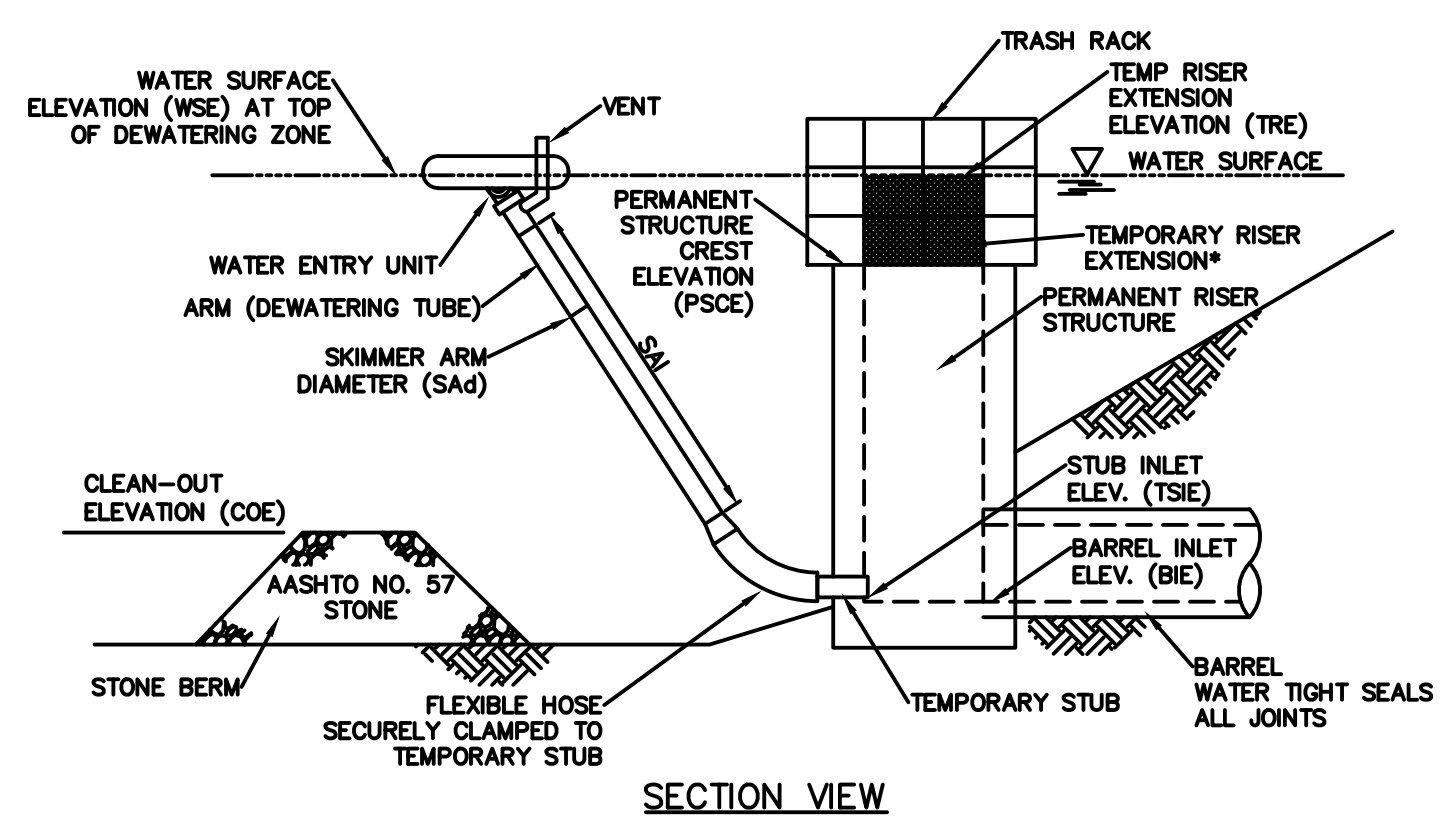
TRASH RACK

WATER SURFACE ELEVATION (WSE) AT TOP OF DEWATERING ZONE

VENT

TEMP RISER EXTENSION ELEVATION (TRE)

WATER SURFACE

PERMANENT STRUCTURE CREST ELEVATION (PSCE)

TEMPORARY RISER EXTENSION*

WATER ENTRY UNIT

ARM (DEWATERING TUBE)

PERMANENT RISER STRUCTURE

SKIMMER ARM DIAMETER (SAd)

SAl

STUB INLET ELEV. (TSIE)

CLEAN-OUT ELEVATION (COE)

BARREL INLET ELEV. (BIE)

AASHTO NO. 57 STONE

STONE BERM

FLEXIBLE HOSE SECURELY CLAMPED TO TEMPORARY STUB

TEMPORARY STUB

BARREL WATER TIGHT SEALS ALL JOINTS

SECTION VIEW